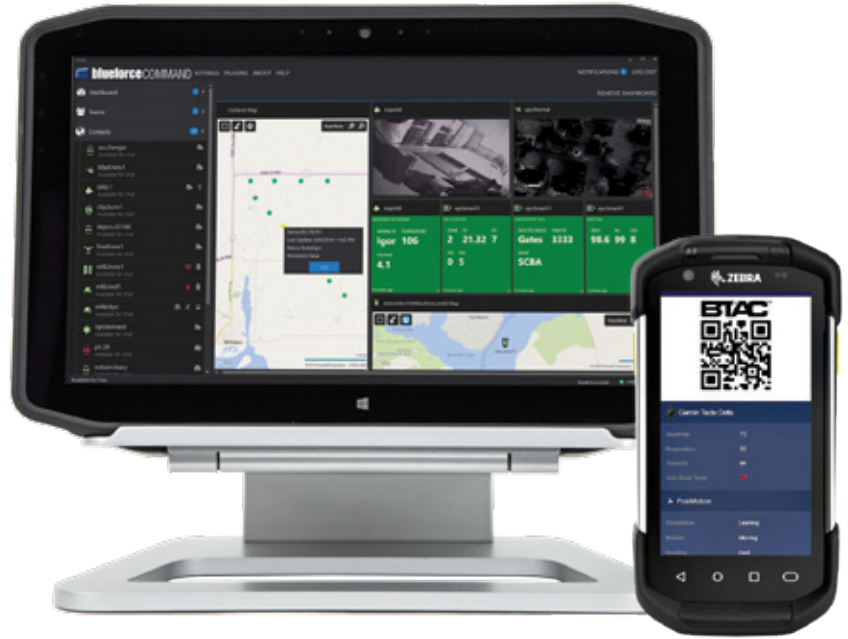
blueforceCOMMAND SETTINGS PLUGINS ABOUT HELP

NOTIFICATIONS LOG OUT

Dashboard

Teams

Contacts

REMOVE DASHBOARD

Contacts Map

Igor 106

4.1

2 21.32 7

0 5

Gates 3333

SCBA

98.6 99 8

ZEBRA

BTAC

Garmin Tactx Delta

PosiMotion